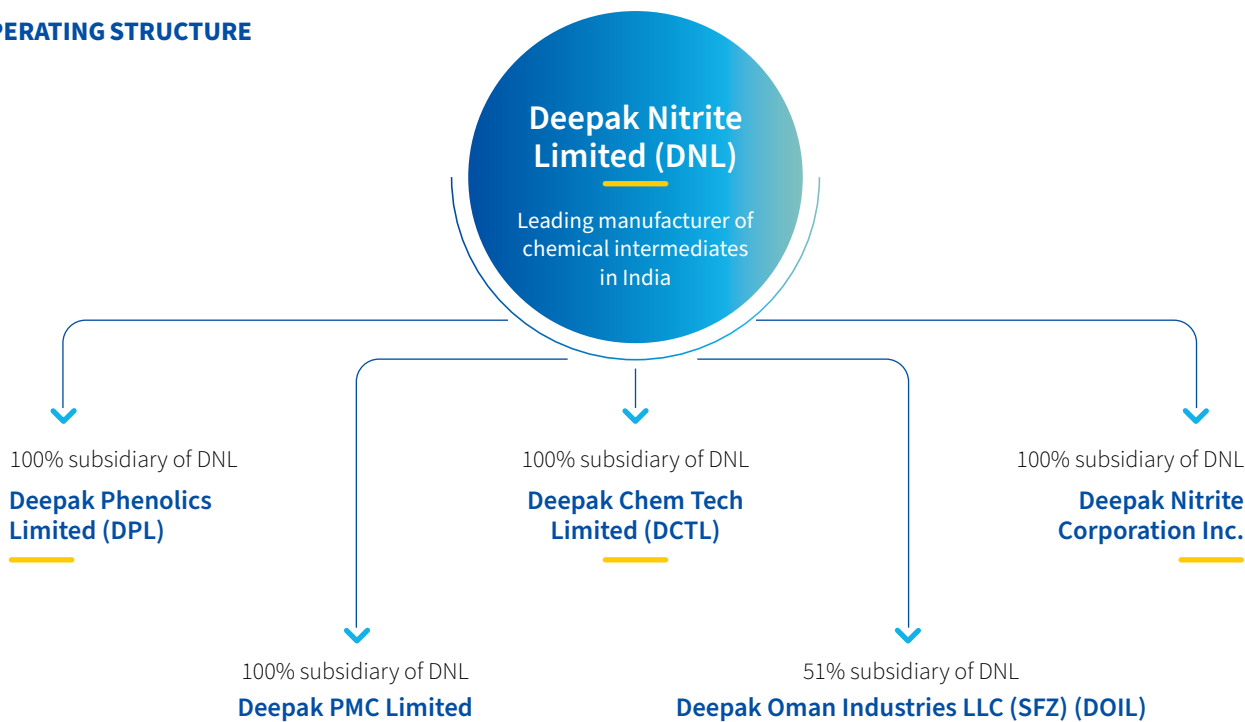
PERATING STRUCTURE

Deepak Nitrite Limited (DNL)

Leading manufacturer of chemical intermediates in India

100% subsidiary of DNL
Deepak Phenolics Limited (DPL)

100% subsidiary of DNL
Deepak Chem Tech Limited (DCTL)

100% subsidiary of DNL
Deepak Nitrite Corporation Inc.

100% subsidiary of DNL
Deepak PMC Limited

51% subsidiary of DNL
Deepak Oman Industries LLC (SFZ) (DOIL)